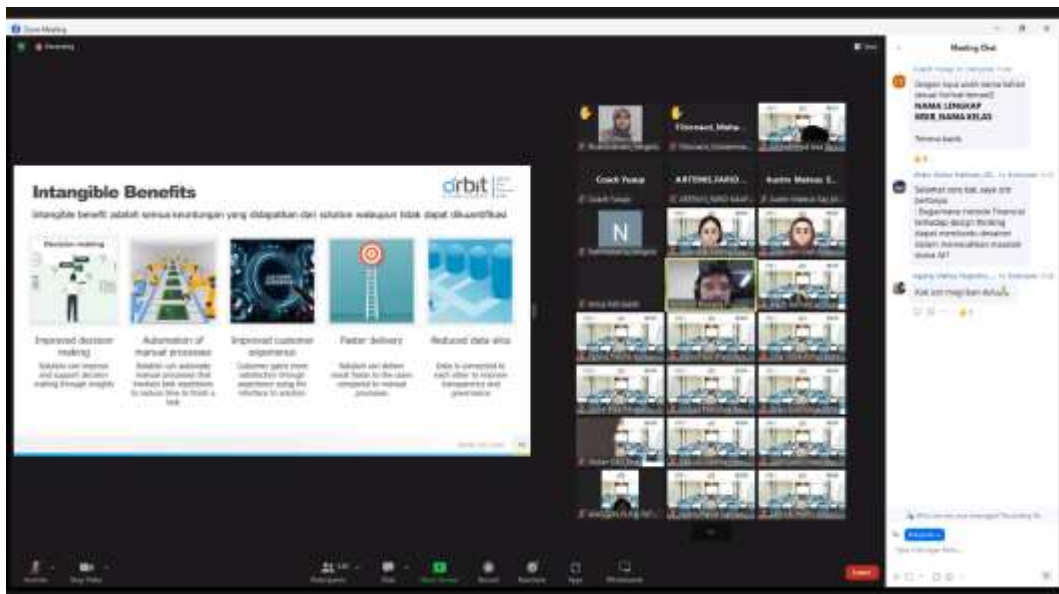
Zoom Meeting

Recording

Intangible Benefits

orbit

Intangible benefit adalah semua keuntungan yang didapatkan dari solution walaupun tidak dapat dikuantifikasi

Decision making

Improved decision making

Solution can improve and support decision making through insights

Automation of manual processes

Solution can automate manual processes that involves task repetitions to reduce time to finish a task

Improved customer experience

Customer gains more satisfaction through experience using the interface to solution

Faster delivery

Solution can deliver result faster to the users compared to manual processes

Reduced data silos

Data is connected to each other to improve transparency and governance

Coach Yusuf

KATEMS.FARID...

Austin Manua S...

N

Meeting Chat

Dengan tipe waktu nama kelas (sesuai format berikut)
NAMA LENGKAP
NRIK_NAMA KELAS

Terima kasih

Selamat sore kak, saya ijin bertanya
- Bagaimana metode financial terhadap design thinking dapat membantu desainer dalam memecahkan masalah dunia AI?

Kak ijin nagi ban duluu

Everyone

Mute

Stop Video

Participants

Chat

Share Screen

Record

Reactions

Apps

Whiteboards

Leave